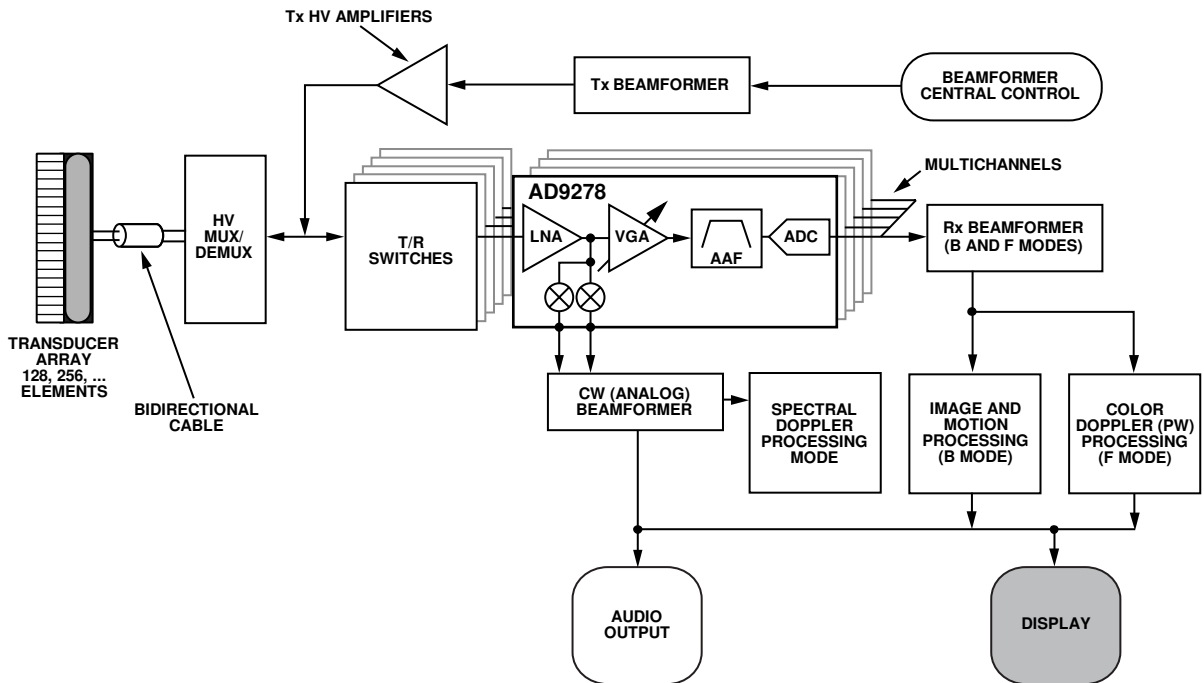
Tx HV AMPLIFIERS

Tx BEAMFORMER

BEAMFORMER CENTRAL CONTROL

MULTICHANNELS

AD9278

HV MUX/ DEMUX

T/R SWITCHES

LNA

VGA

AAF

ADC

Rx BEAMFORMER (B AND F MODES)

TRANSDUCER ARRAY 128, 256, ... ELEMENTS

BIDIRECTIONAL CABLE

CW (ANALOG) BEAMFORMER

SPECTRAL DOPPLER PROCESSING MODE

IMAGE AND MOTION PROCESSING (B MODE)

COLOR DOPPLER (PW) PROCESSING (F MODE)

AUDIO OUTPUT

DISPLAY